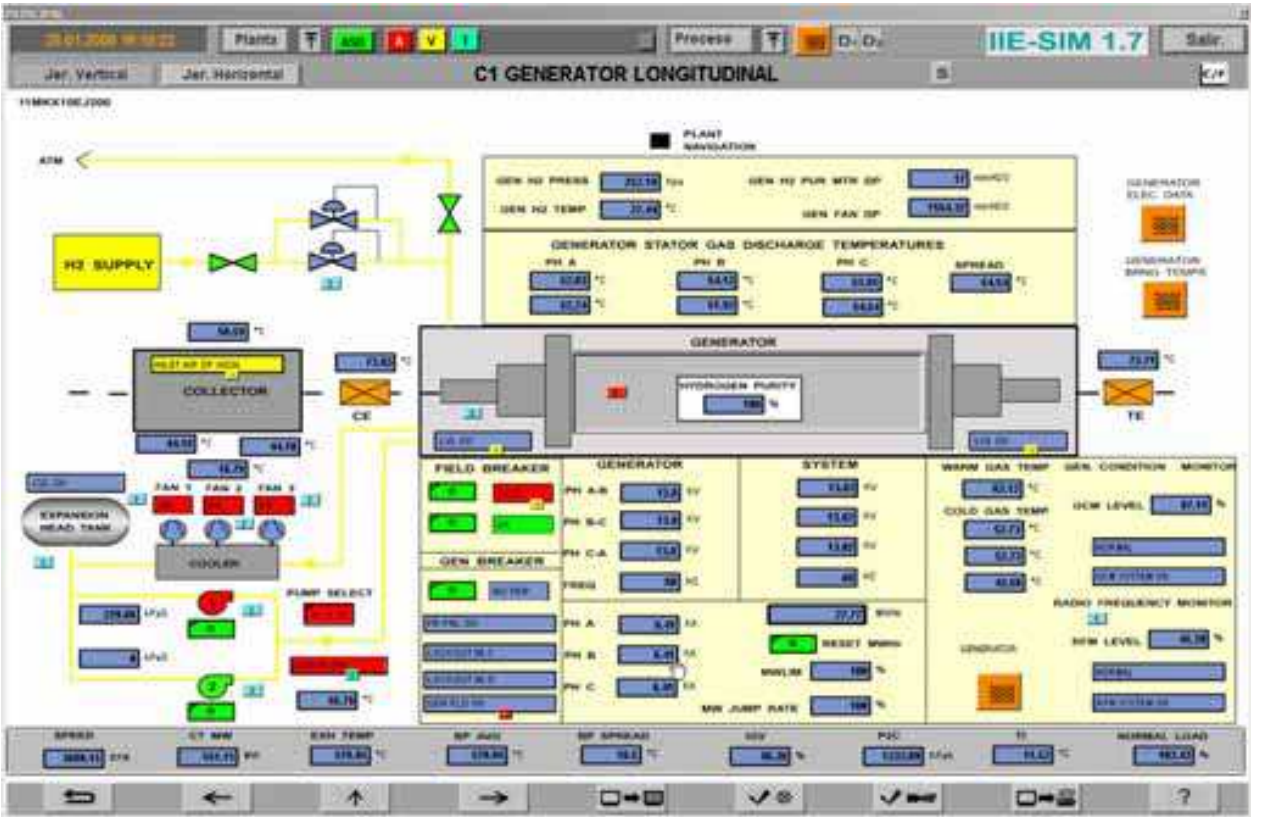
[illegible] Plants ANI A V I Process $D_1$ $D_2$ IIE-SIM 1.7 Salir

Jer. Vertical Jer. Horizontal C1 GENERATOR LONGITUDINAL S C/F

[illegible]

PLANT NAVIGATION

ATM

H2 SUPPLY

GEN H2 PRESS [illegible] GEN H2 PUR MTR DP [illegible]

GEN H2 TEMP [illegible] °C GEN FAN DP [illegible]

GENERATOR STATOR GAS DISCHARGE TEMPERATURES

PH A PH B PH C SPREAD

GENERATOR ELEC. DATA

GENERATOR BRNG TEMPS

COLLECTOR

CE

GENERATOR

HYDROGEN PURITY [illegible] %

TE

FIELD BREAKER

GENERATOR

PH A-B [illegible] KV

PH B-C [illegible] KV

PH C-A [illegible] KV

FREQ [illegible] HZ

SYSTEM

WARM GAS TEMP GEN. CONDITION MONITOR

COLD GAS TEMP GCM LEVEL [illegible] %

EXPANSION HEAD TANK

FAN 1 FAN 2 FAN 3

COOLER

GEN BREAKER

PUMP SELECT

PH A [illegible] KA

PH B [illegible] KA

PH C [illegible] KA

RESET MWH

MWLIM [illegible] %

MW JUMP RATE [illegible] %

RADIO FREQUENCY MONITOR

RFM LEVEL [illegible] %

GENERATOR

SPEED CT MW EXH TEMP BP AVG BP SPREAD IGV P2C T1 NORMAL LOAD

?